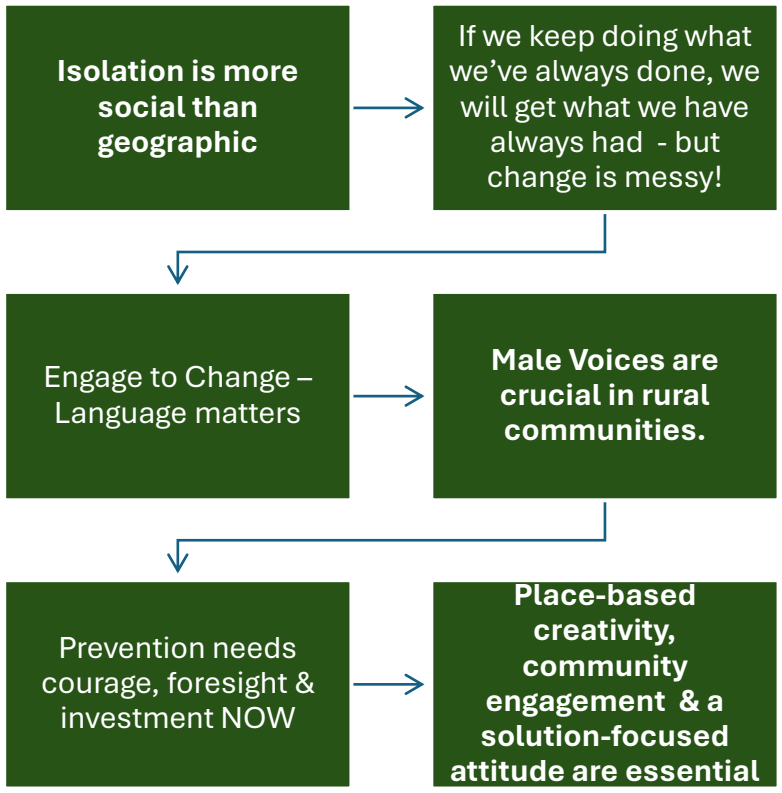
Isolation is more social than geographic

If we keep doing what we've always done, we will get what we have always had - but change is messy!

Engage to Change – Language matters

Male Voices are crucial in rural communities.

Prevention needs courage, foresight & investment NOW

Place-based creativity, community engagement & a solution-focused attitude are essential